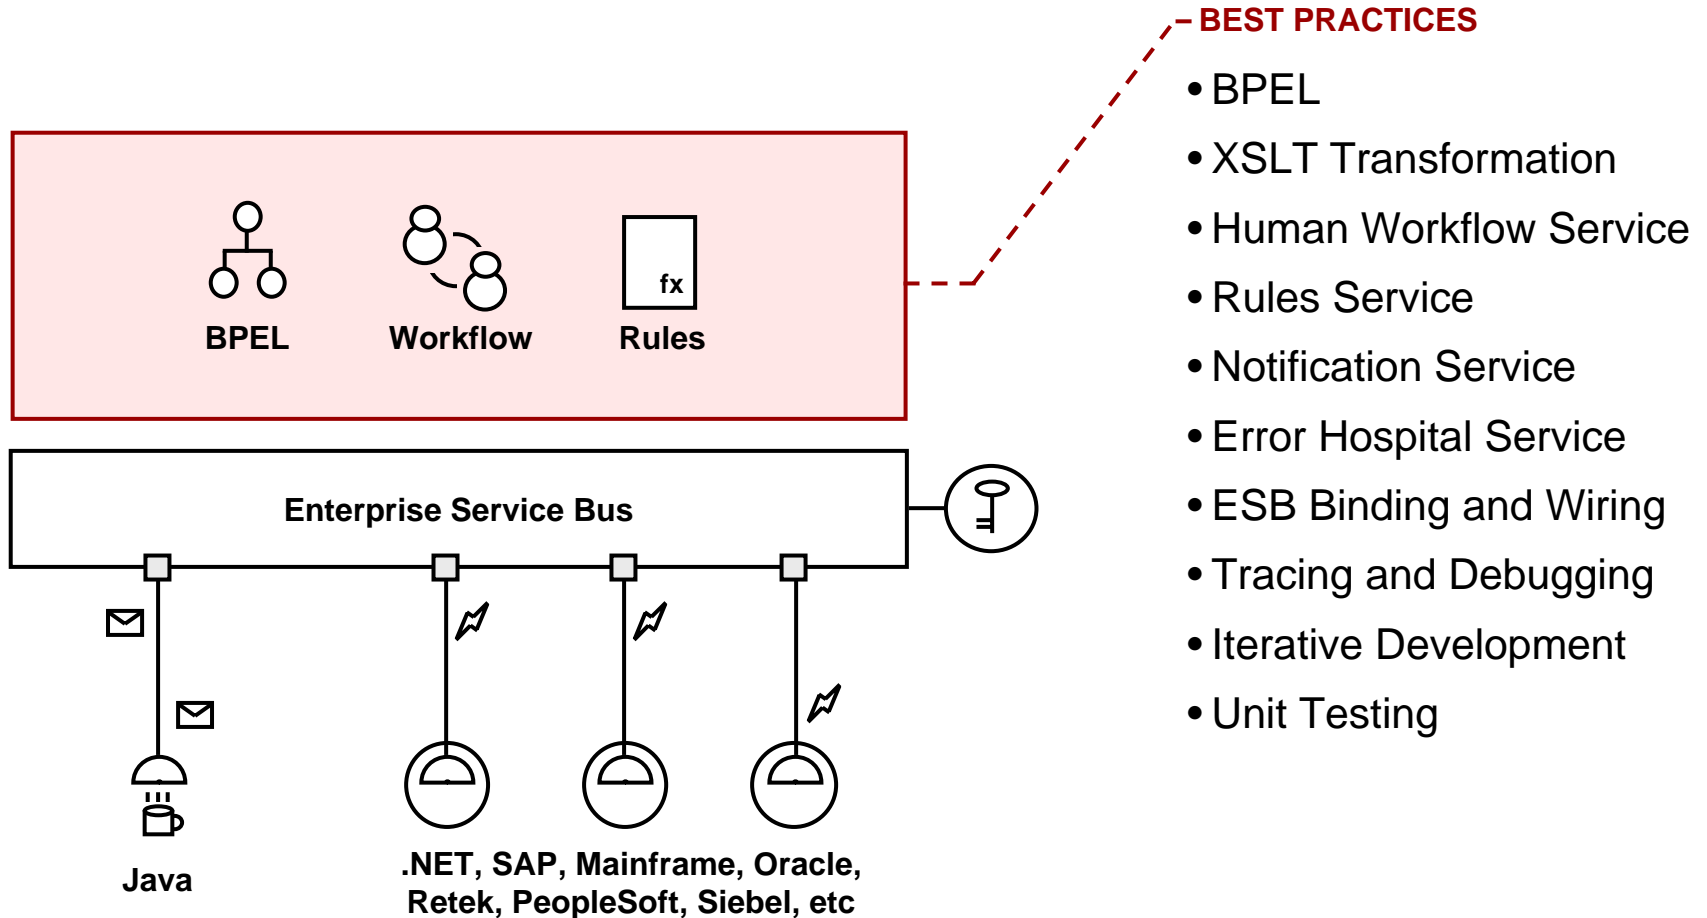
BPEL
Workflow
fx
Rules

Enterprise Service Bus

Java

.NET, SAP, Mainframe, Oracle, Retek, PeopleSoft, Siebel, etc

BEST PRACTICES
• BPEL
• XSLT Transformation
• Human Workflow Service
• Rules Service
• Notification Service
• Error Hospital Service
• ESB Binding and Wiring
• Tracing and Debugging
• Iterative Development
• Unit Testing